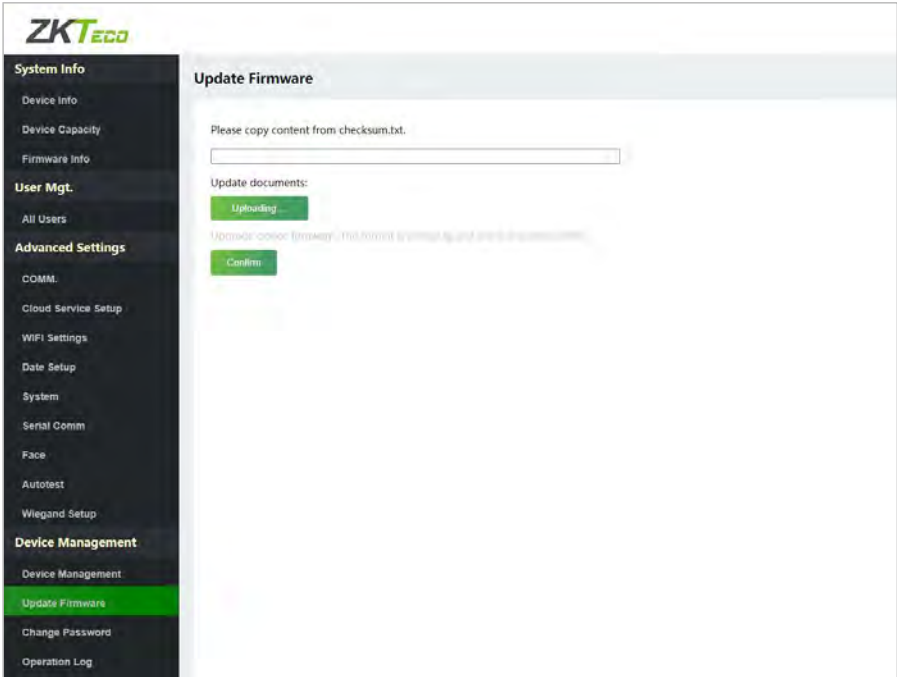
ZKTeco

System Info
Device Info
Device Capacity
Firmware Info
User Mgt.
All Users
Advanced Settings
COMM.
Cloud Service Setup
WIFI Settings
Date Setup
System
Serial Comm
Face
Autotest
Wiegand Setup
Device Management
Device Management
Update Firmware
Change Password
Operation Log

Update Firmware

Please copy content from checksum.txt.

Update documents:

Uploading...

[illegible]

Confirm